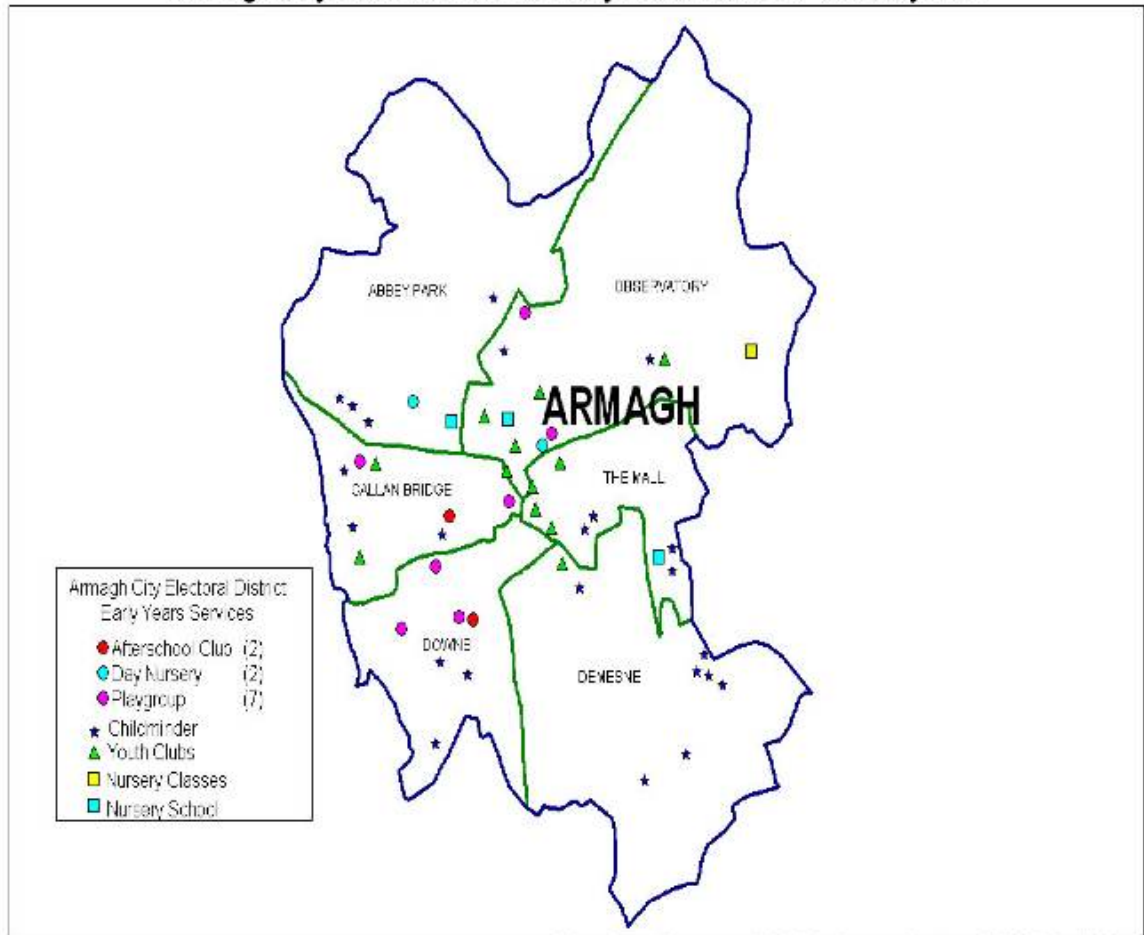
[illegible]

ABBEY PARK

OBSERVATORY

ARMAGH

CALLAN BRIDGE

THE MALL

DOWNE

DEMESNE

Armagh City Electoral District
Early Years Services
Afterschool Club (2)
Day Nursery (2)
Playgroup (7)
Childminder
Youth Clubs
Nursery Classes
Nursery School

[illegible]